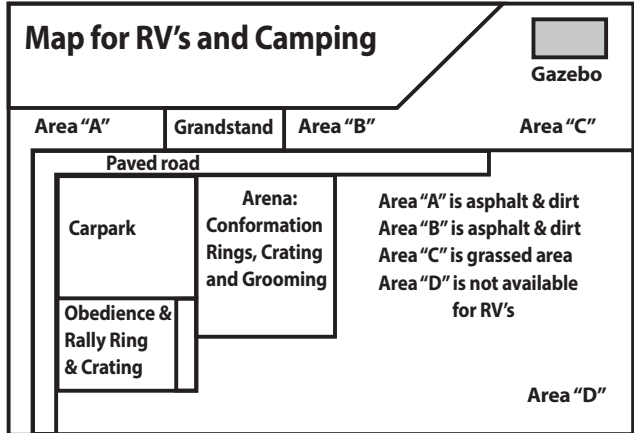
Map for RV's and Camping

Gazebo

Area "A"

Grandstand

Area "B"

Area "C"

Paved road

Carpark

Arena: Conformation Rings, Crating and Grooming

Area "A" is asphalt & dirt
Area "B" is asphalt & dirt
Area "C" is grassed area
Area "D" is not available for RV's

Obedience & Rally Ring & Crating

Area "D"